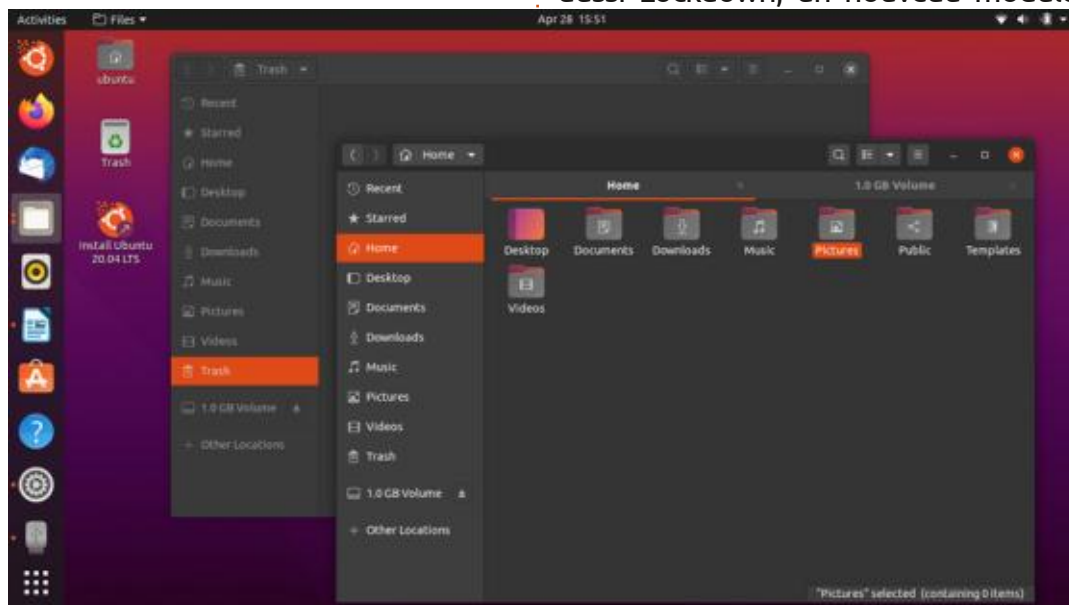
Activities Files ▾ Apr 28 15:51

aussi Lockdown, un nouveau mode

ubuntu

Trash

Install Ubuntu 20.04 LTS

Trash

Recent
Starred
Home
Desktop
Documents
Downloads
Music
Pictures
Videos
Trash
1.0 GB Volume
Other Locations

Home

Recent
Starred
Home
Desktop
Documents
Downloads
Music
Pictures
Videos
Trash
1.0 GB Volume
Other Locations

Home
1.0 GB Volume

Desktop
Documents
Downloads
Music
Pictures
Public
Templates
Videos

"Pictures" selected (containing 0 items)